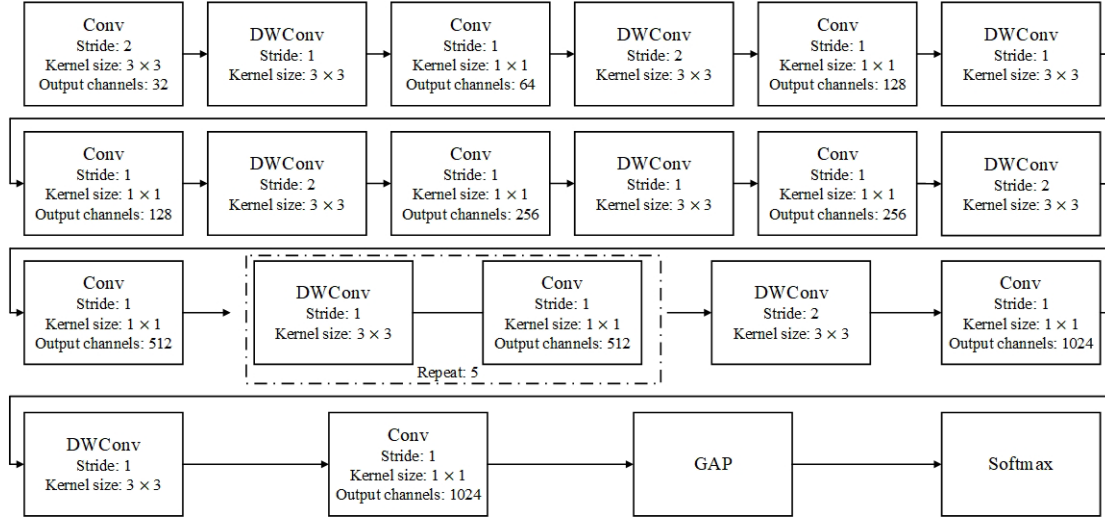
Conv
Stride: 2
Kernel size: 3 × 3
Output channels: 32

DWConv
Stride: 1
Kernel size: 3 × 3

Conv
Stride: 1
Kernel size: 1 × 1
Output channels: 64

DWConv
Stride: 2
Kernel size: 3 × 3

Conv
Stride: 1
Kernel size: 1 × 1
Output channels: 128

DWConv
Stride: 1
Kernel size: 3 × 3

Conv
Stride: 1
Kernel size: 1 × 1
Output channels: 128

DWConv
Stride: 2
Kernel size: 3 × 3

Conv
Stride: 1
Kernel size: 1 × 1
Output channels: 256

DWConv
Stride: 1
Kernel size: 3 × 3

Conv
Stride: 1
Kernel size: 1 × 1
Output channels: 256

DWConv
Stride: 2
Kernel size: 3 × 3

Conv
Stride: 1
Kernel size: 1 × 1
Output channels: 512

DWConv
Stride: 1
Kernel size: 3 × 3

Conv
Stride: 1
Kernel size: 1 × 1
Output channels: 512

Repeat: 5

DWConv
Stride: 2
Kernel size: 3 × 3

Conv
Stride: 1
Kernel size: 1 × 1
Output channels: 1024

DWConv
Stride: 1
Kernel size: 3 × 3

Conv
Stride: 1
Kernel size: 1 × 1
Output channels: 1024

GAP

Softmax